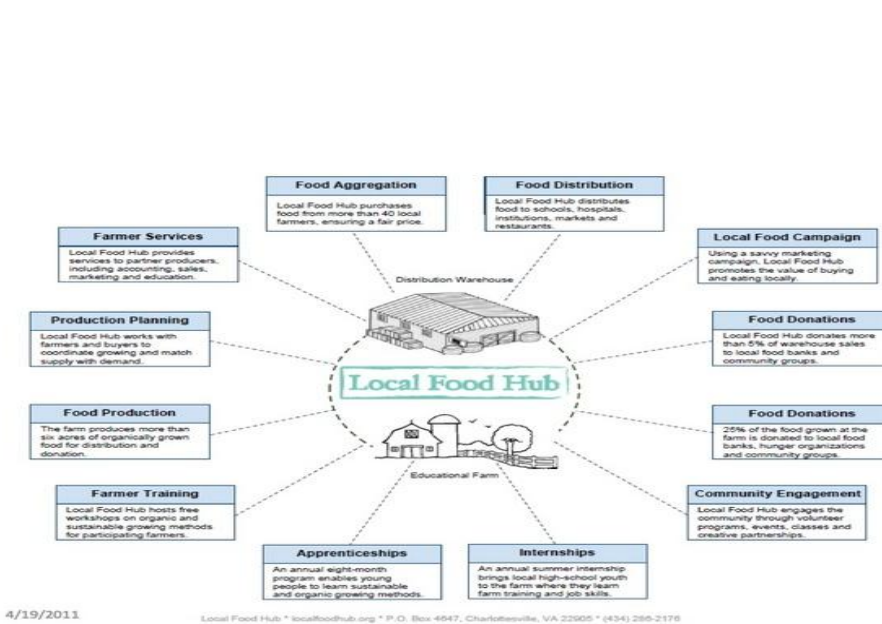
Food Aggregation
Local Food Hub purchases food from more than 40 local farmers, ensuring a fair price.

Food Distribution
Local Food Hub distributes food to schools, hospitals, institutions, markets and restaurants.

Farmer Services
Local Food Hub provides services to partner producers, including accounting, sales, marketing and education.

Local Food Campaign
Using a savvy marketing campaign, Local Food Hub promotes the value of buying and eating locally.

Distribution Warehouse

Production Planning
Local Food Hub works with farmers and buyers to coordinate growing and match supply with demand.

Food Donations
Local Food Hub donates more than 5% of warehouse sales to local food banks and community groups.

Local Food Hub

Food Production
The farm produces more than six acres of organically grown food for distribution and donation.

Food Donations
25% of the food grown at the farm is donated to local food banks, hunger organizations and community groups.

Educational Farm

Farmer Training
Local Food Hub hosts free workshops on organic and sustainable growing methods for participating farmers.

Community Engagement
Local Food Hub engages the community through volunteer programs, events, classes and creative partnerships.

Apprenticeships
An annual eight-month program enables young people to learn sustainable and organic growing methods.

Internships
An annual summer internship brings local high-school youth to the farm where they learn farm training and job skills.

4/19/2011

Local Food Hub * localfoodhub.org * P.O. Box 4647, Charlottesville, VA 22905 * (434) 286-2176